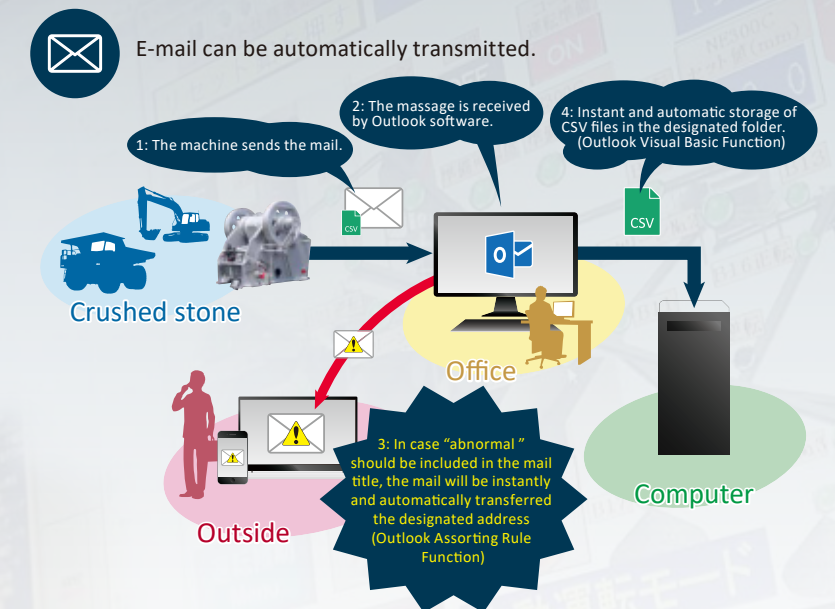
E-mail can be automatically transmitted.

1: The machine sends the mail.

2: The massage is received by Outlook software.

4: Instant and automatic storage of CSV files in the designated folder. (Outlook Visual Basic Function)

CSV

CSV

O

Crushed stone

Office

Computer

Outside

3: In case "abnormal " should be included in the mail title, the mail will be instantly and automatically transferred the designated address (Outlook Assorting Rule Function)